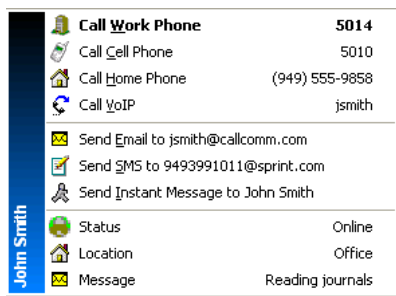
John Smith

| | |
|---|---|
| Call Work Phone | 5014 |
| Call Cell Phone | 5010 |
| Call Home Phone | (949) 555-9858 |
| Call VoIP | jsmith |

Send Email to jsmith@callcomm.com
Send SMS to 9493991011@sprint.com
Send Instant Message to John Smith

| | |
|---|---|
| Status | Online |
| Location | Office |
| Message | Reading journals |